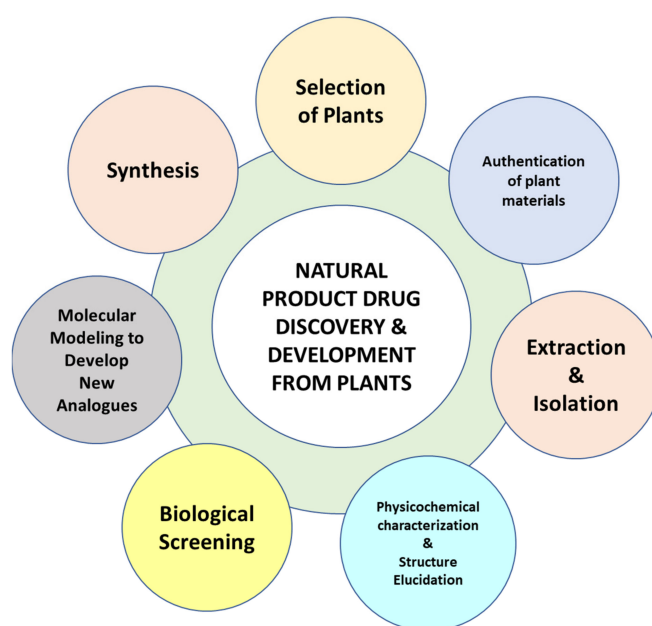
NATURAL PRODUCT DRUG DISCOVERY & DEVELOPMENT FROM PLANTS

Selection of Plants

Authentication of plant materials

Extraction & Isolation

Physicochemical characterization & Structure Elucidation

Biological Screening

Molecular Modeling to Develop New Analogues

Synthesis